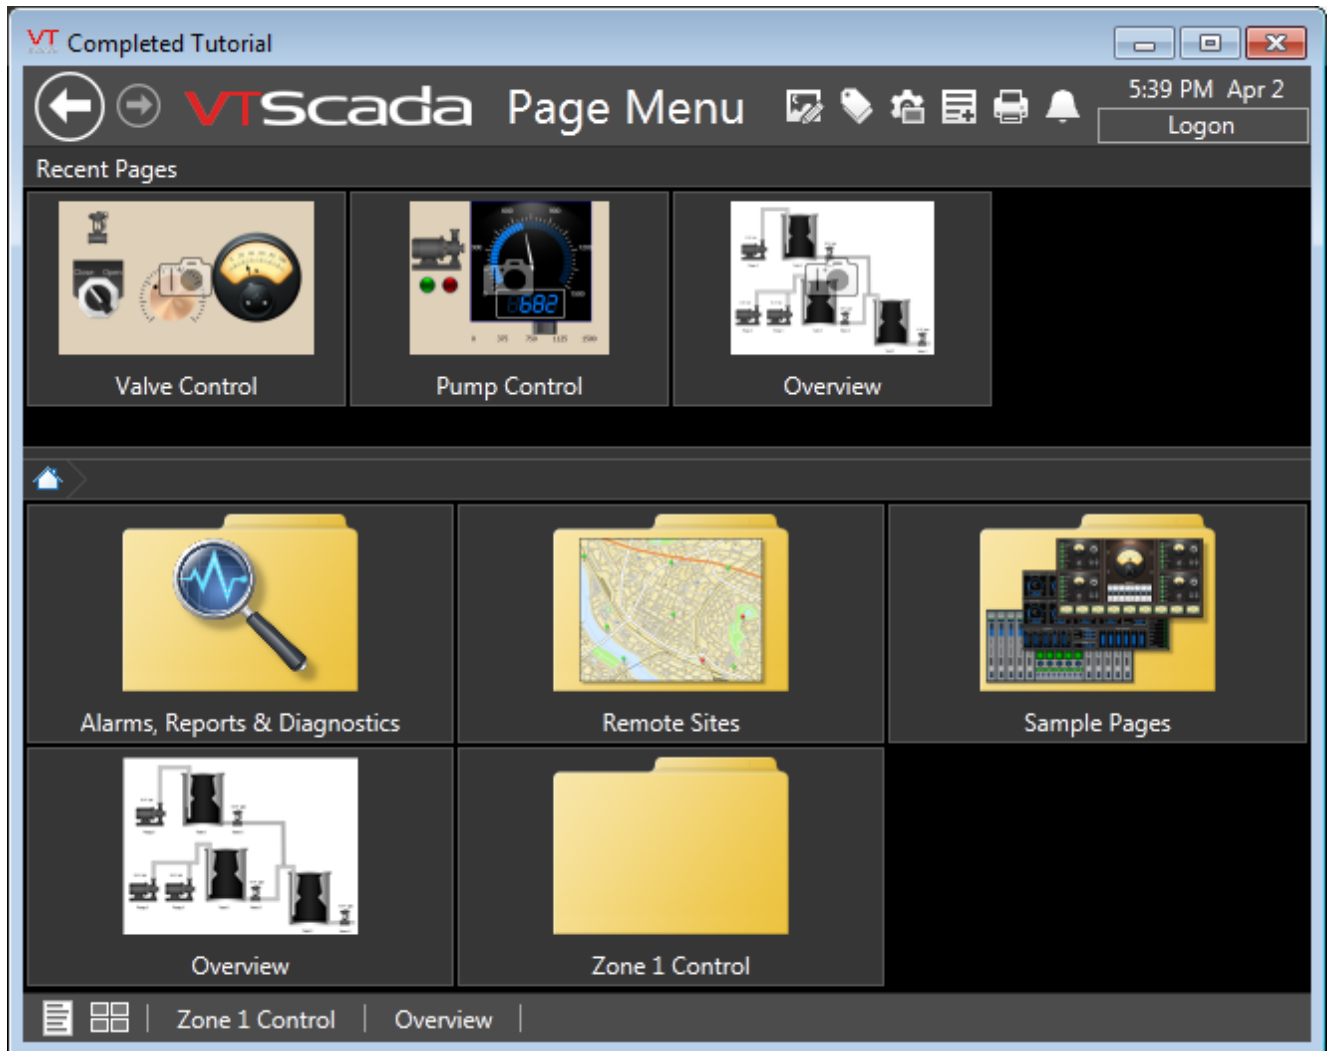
VT Completed Tutorial

VTScada Page Menu

5:39 PM Apr 2

Logon

Recent Pages

Valve Control

Pump Control

Overview

Alarms, Reports & Diagnostics

Remote Sites

Sample Pages

Overview

Zone 1 Control

Zone 1 Control | Overview |